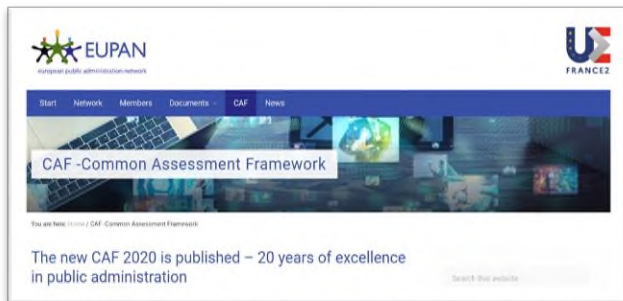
EUPAN
european public administration network

UE
FRANCE2

Start Network Members Documents CAF News

CAF -Common Assessment Framework

You are here: Home / CAF -Common Assessment Framework

The new CAF 2020 is published – 20 years of excellence in public administration

Search this website